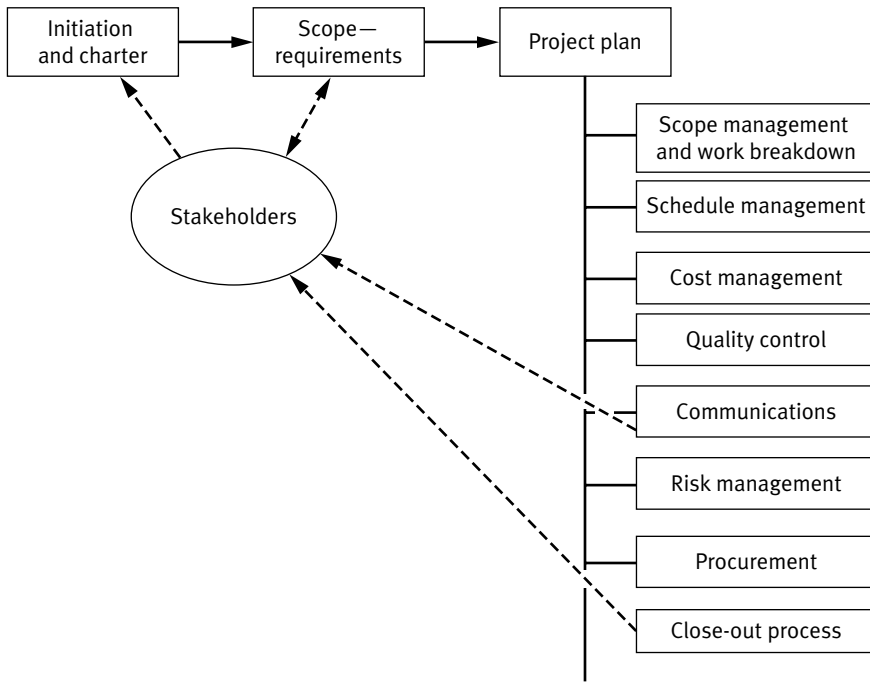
Initiation and charter

Scope—requirements

Project plan

Stakeholders

Scope management and work breakdown

Schedule management

Cost management

Quality control

Communications

Risk management

Procurement

Close-out process